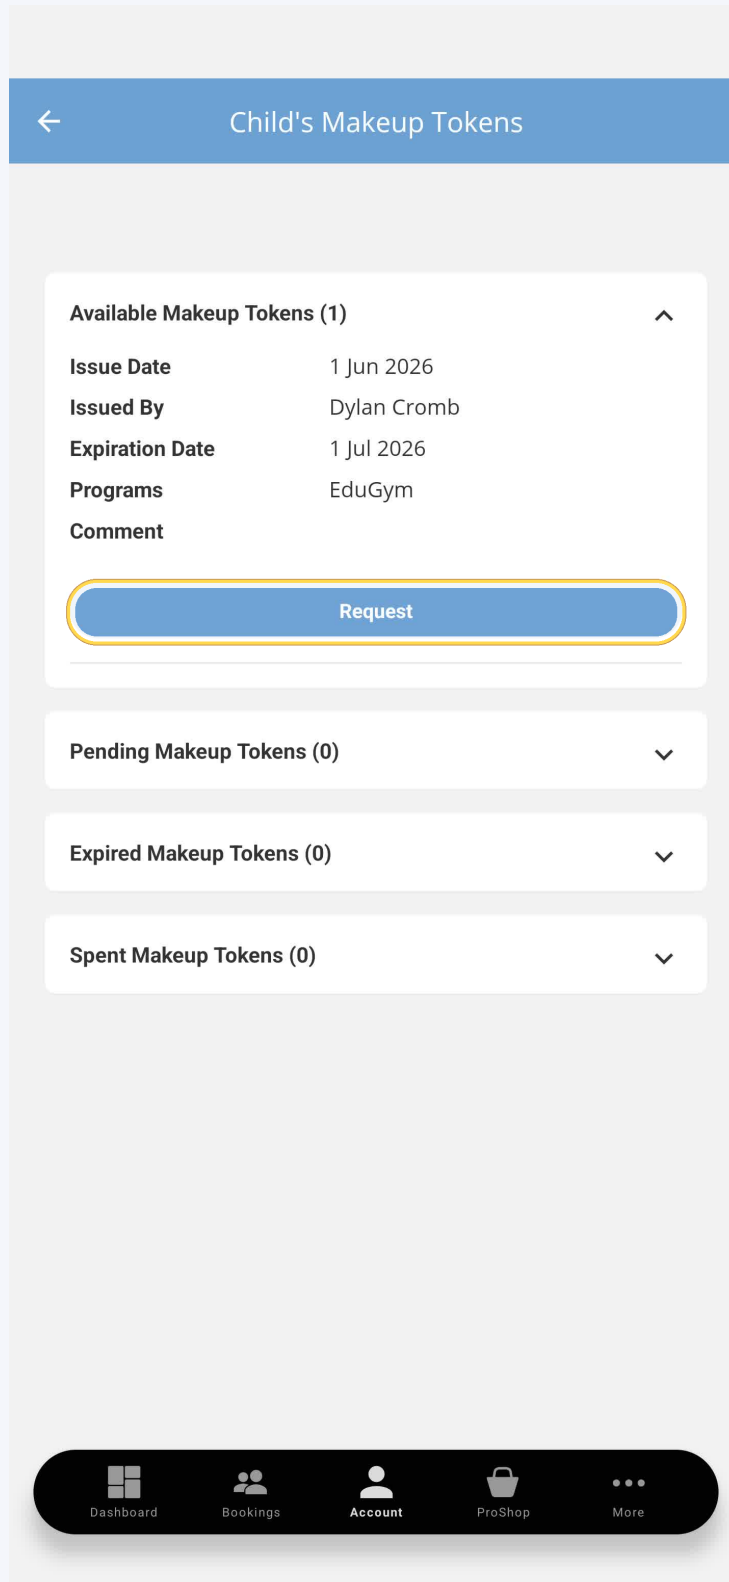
Child's Makeup Tokens

Available Makeup Tokens (1)

| Issue Date | 1 Jun 2026 |
|---|---|
| Issued By | Dylan Cromb |
| Expiration Date | 1 Jul 2026 |
| Programs | EduGym |
| Comment | |

Request

Pending Makeup Tokens (0)

Expired Makeup Tokens (0)

Spent Makeup Tokens (0)

Dashboard Bookings Account ProShop More